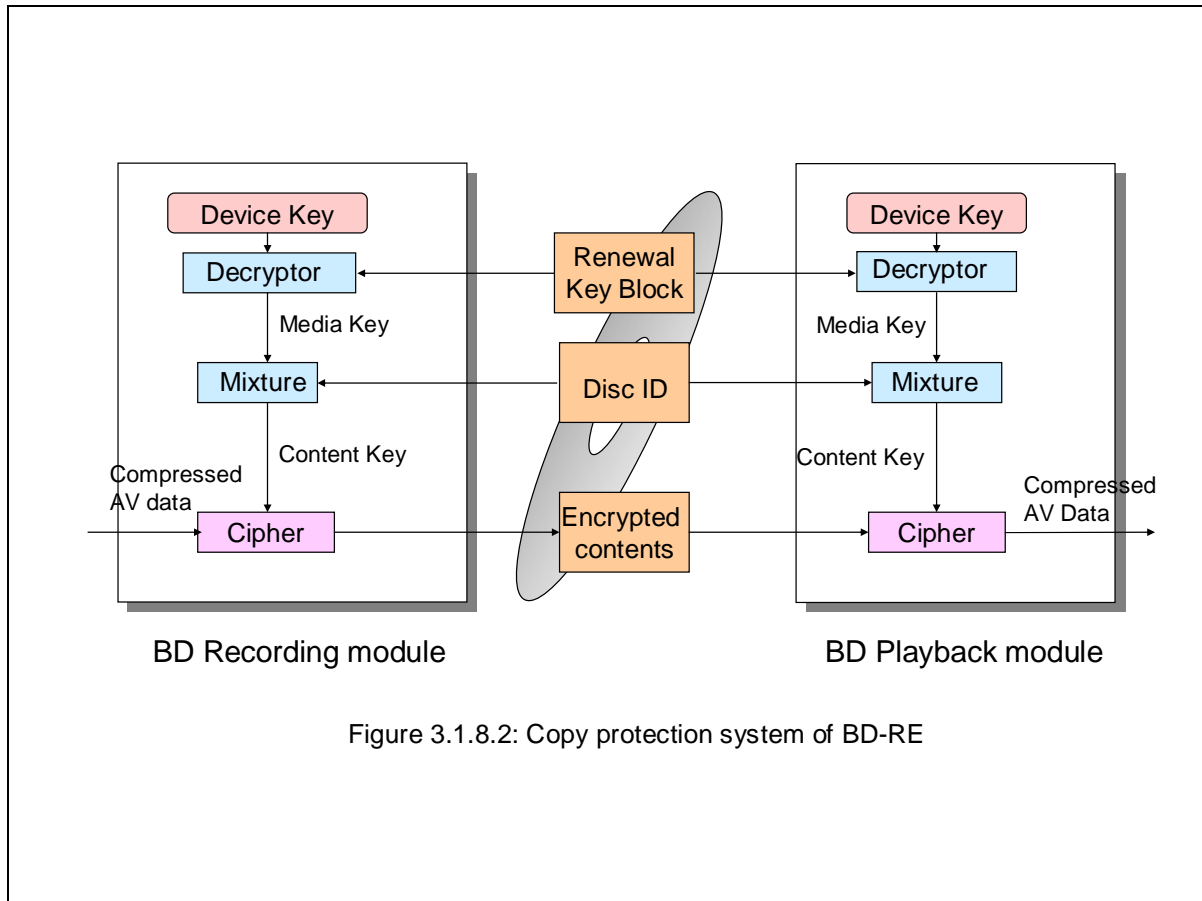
Device Key
Decryptor
Media Key
Mixture
Content Key
Compressed AV data
Cipher

Renewal Key Block
Disc ID
Encrypted contents

Device Key
Decryptor
Media Key
Mixture
Content Key
Cipher
Compressed AV Data

BD Recording module

BD Playback module

Figure 3.1.8.2: Copy protection system of BD-RE